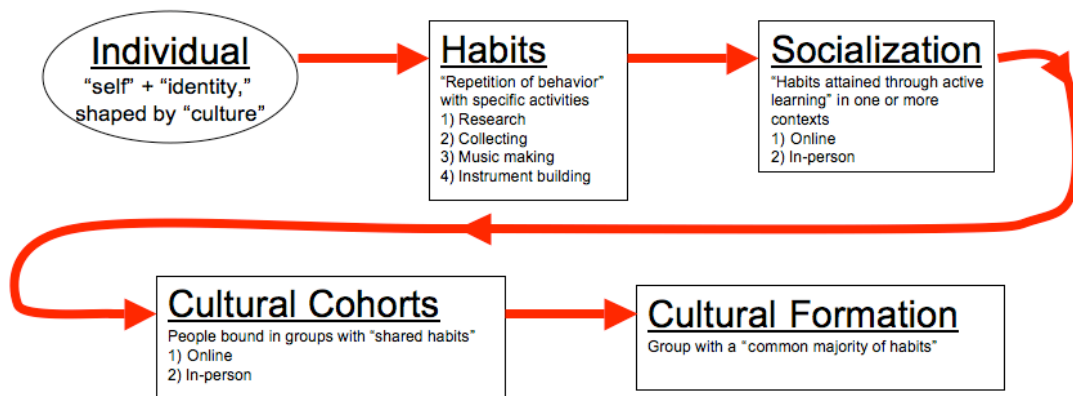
Individual
"self" + "identity," shaped by "culture"

Habits
"Repetition of behavior" with specific activities
1) Research
2) Collecting
3) Music making
4) Instrument building

Socialization
"Habits attained through active learning" in one or more contexts
1) Online
2) In-person

Cultural Cohorts
People bound in groups with "shared habits"
1) Online
2) In-person

Cultural Formation
Group with a "common majority of habits"